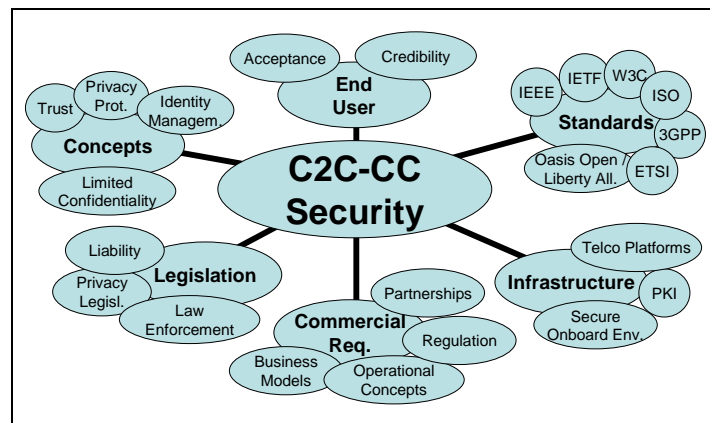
Acceptance

Credibility

End User

Trust

Privacy Prot.

Identity Managem.

Concepts

Limited Confidentiality

IEEE

IETF

W3C

ISO

Standards

3GPP

Oasis Open / Liberty All.

ETSI

C2C-CC Security

Liability

Privacy Legisl.

Legislation

Law Enforcement

Partnerships

Commercial Req.

Regulation

Business Models

Operational Concepts

Telco Platforms

Infrastructure

PKI

Secure Onboard Env.